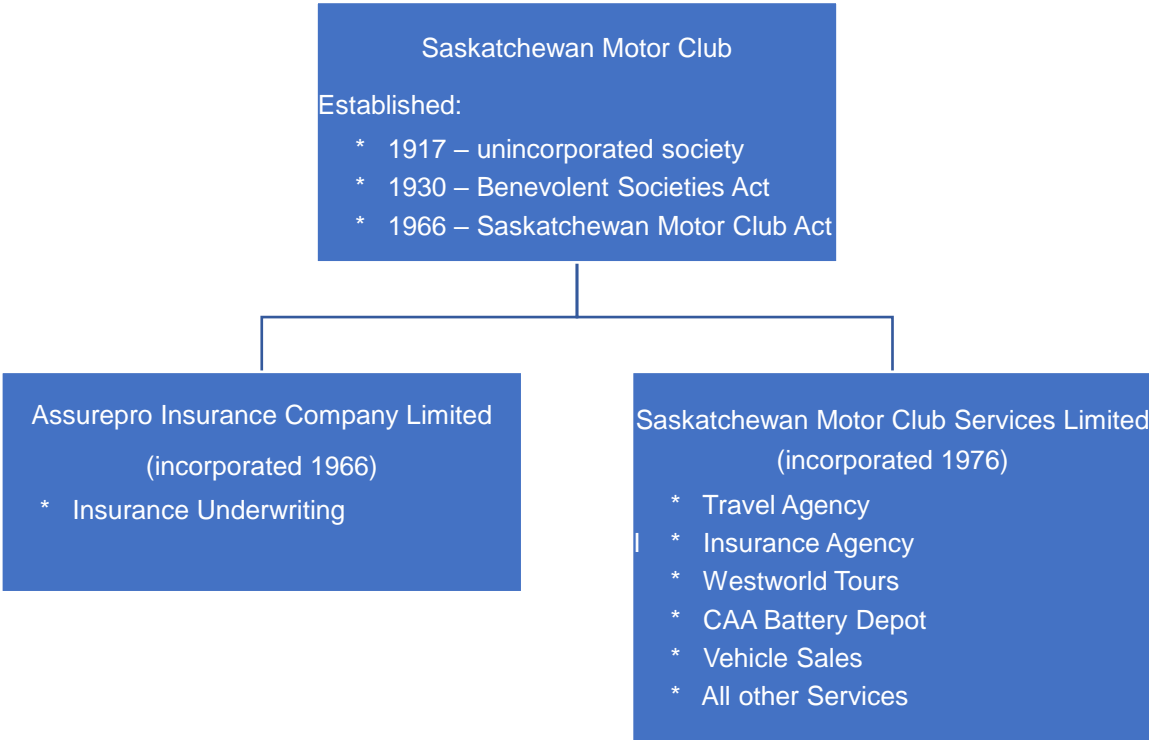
Saskatchewan Motor Club

Established:
* 1917 – unincorporated society
* 1930 – Benevolent Societies Act
* 1966 – Saskatchewan Motor Club Act

Assurepro Insurance Company Limited
(incorporated 1966)
* Insurance Underwriting

Saskatchewan Motor Club Services Limited
(incorporated 1976)
* Travel Agency
* Insurance Agency
* Westworld Tours
* CAA Battery Depot
* Vehicle Sales
* All other Services